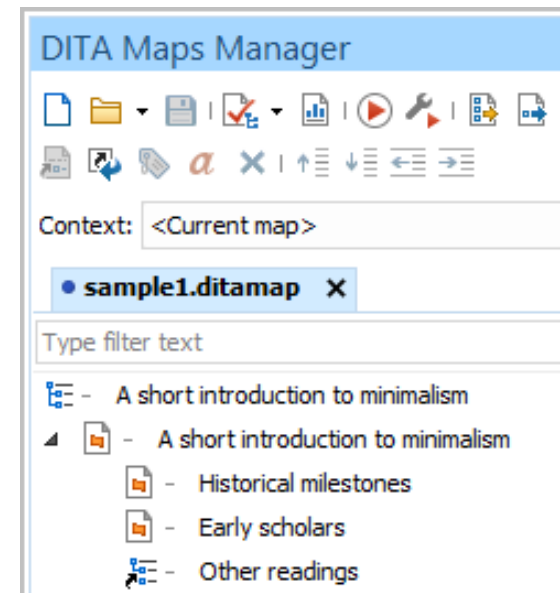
DITA Maps Manager

Context: <Current map>

sample1.ditamap ✕

Type filter text

- A short introduction to minimalism

- A short introduction to minimalism

- Historical milestones

- Early scholars

- Other readings